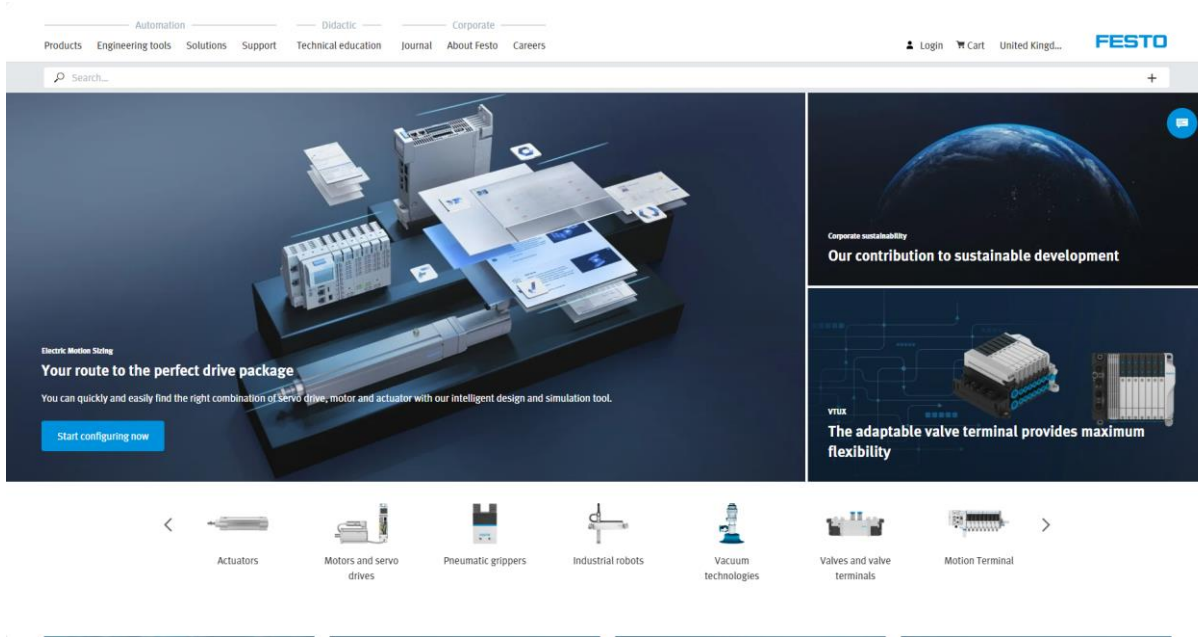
Automation
Products Engineering tools Solutions Support

Didactic
Technical education

Corporate
Journal About Festo Careers

Login Cart United Kingd... FESTO

Search...

+

Electric Motion Sizing
Your route to the perfect drive package
You can quickly and easily find the right combination of servo drive, motor and actuator with our intelligent design and simulation tool.
Start configuring now

Corporate sustainability
Our contribution to sustainable development

VTUX
The adaptable valve terminal provides maximum flexibility

Actuators
Motors and servo drives
Pneumatic grippers
Industrial robots
Vacuum technologies
Valves and valve terminals
Motion Terminal